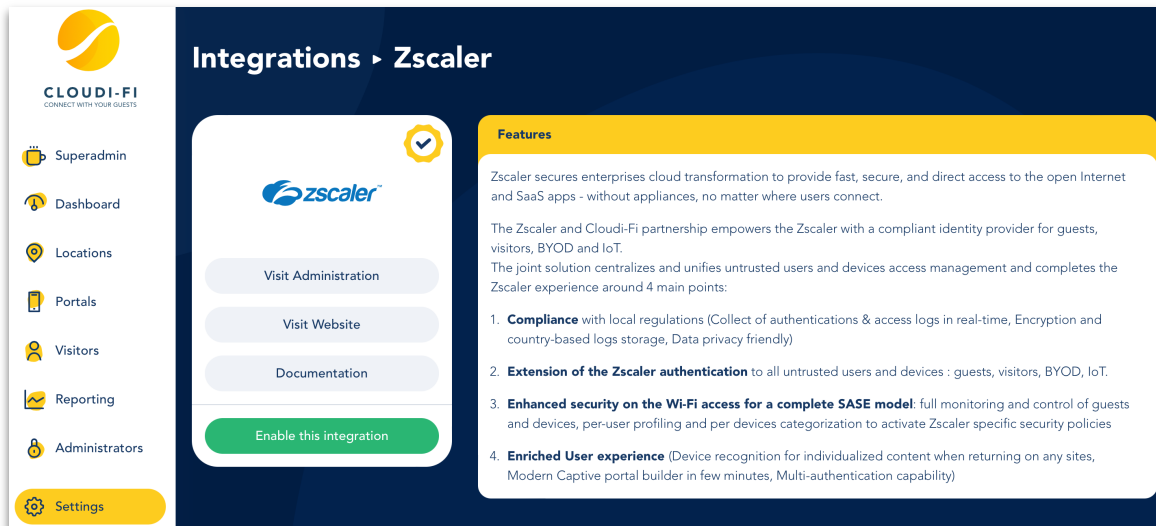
CLOUDI-FI
CONNECT WITH YOUR GUESTS

Superadmin
Dashboard
Locations
Portals
Visitors
Reporting
Administrators
Settings

Integrations ▸ Zscaler

zscaler™

Visit Administration
Visit Website
Documentation
Enable this integration

Features

Zscaler secures enterprises cloud transformation to provide fast, secure, and direct access to the open Internet and SaaS apps - without appliances, no matter where users connect.

The Zscaler and Cloudi-Fi partnership empowers the Zscaler with a compliant identity provider for guests, visitors, BYOD and IoT.
The joint solution centralizes and unifies untrusted users and devices access management and completes the Zscaler experience around 4 main points:

1. **Compliance** with local regulations (Collect of authentications & access logs in real-time, Encryption and country-based logs storage, Data privacy friendly)

2. **Extension of the Zscaler authentication** to all untrusted users and devices : guests, visitors, BYOD, IoT.

3. **Enhanced security on the Wi-Fi access for a complete SASE model**: full monitoring and control of guests and devices, per-user profiling and per devices categorization to activate Zscaler specific security policies

4. **Enriched User experience** (Device recognition for individualized content when returning on any sites, Modern Captive portal builder in few minutes, Multi-authentication capability)